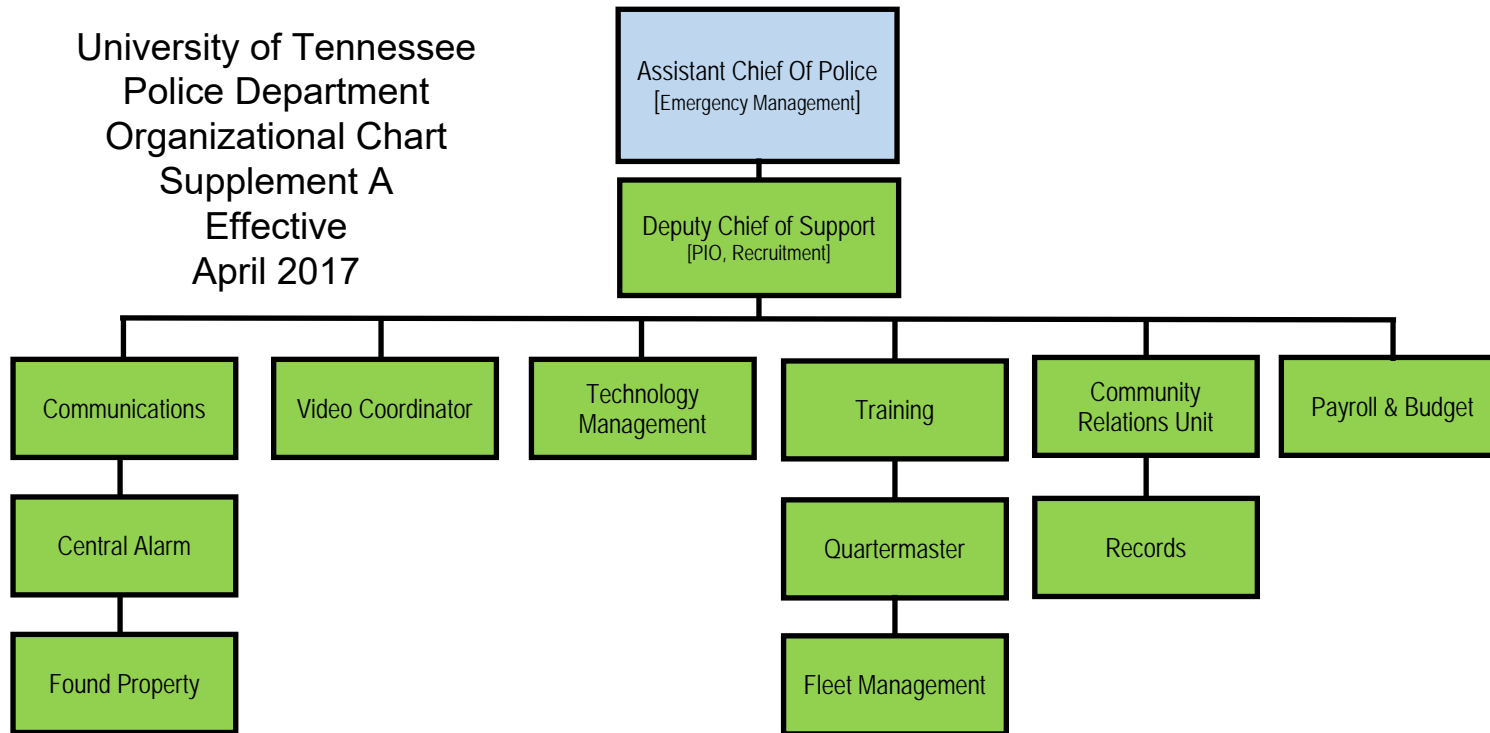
University of Tennessee
Police Department
Organizational Chart
Supplement A
Effective
April 2017

Assistant Chief Of Police
[Emergency Management]

Deputy Chief of Support
[PIO, Recruitment]

Communications

Central Alarm

Found Property

Video Coordinator

Technology Management

Training

Quartermaster

Fleet Management

Community Relations Unit

Records

Payroll & Budget